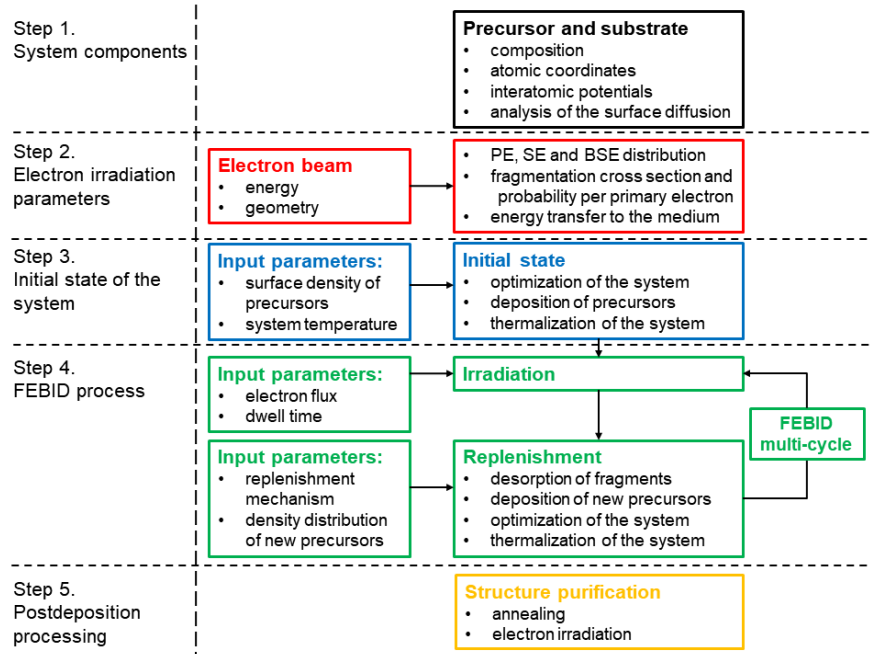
Step 1.
System components

Precursor and substrate
• composition
• atomic coordinates
• interatomic potentials
• analysis of the surface diffusion

Step 2.
Electron irradiation parameters

Electron beam
• energy
• geometry

• PE, SE and BSE distribution
• fragmentation cross section and probability per primary electron
• energy transfer to the medium

Step 3.
Initial state of the system

Input parameters:
• surface density of precursors
• system temperature

Initial state
• optimization of the system
• deposition of precursors
• thermalization of the system

Step 4.
FEBID process

Input parameters:
• electron flux
• dwell time

Irradiation

FEBID multi-cycle

Input parameters:
• replenishment mechanism
• density distribution of new precursors

Replenishment
• desorption of fragments
• deposition of new precursors
• optimization of the system
• thermalization of the system

Step 5.
Postdeposition processing

Structure purification
• annealing
• electron irradiation